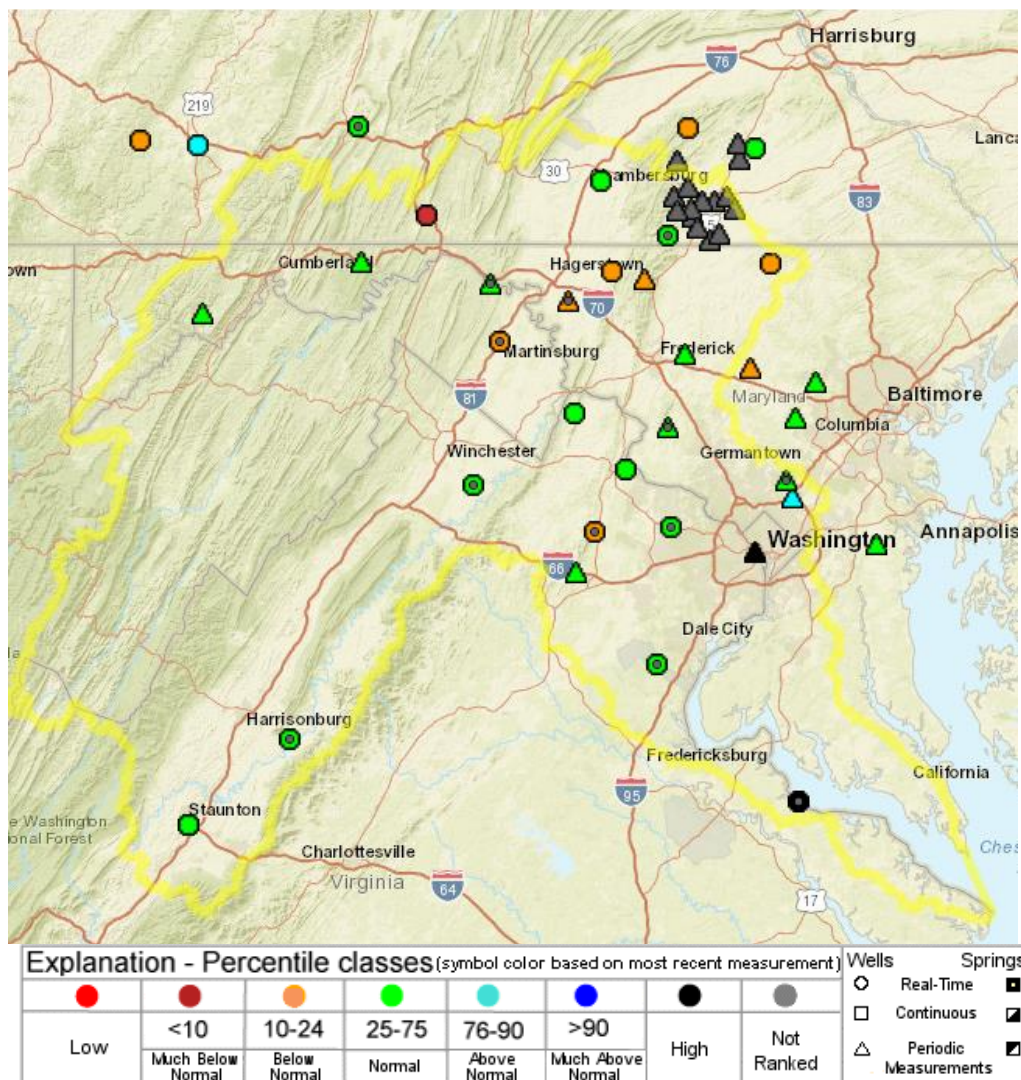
Harrisburg
76
219
Lanca
30
ambersburg
83
own
Cumberland
Hagerstown
70
Martinsburg
Frederick
Maryland
Baltimore
81
Columbia
Winchester
Germantown
Washington
Annapolis
66
Dale City
la
Harrisonburg
Fredericksburg
95
California
e Washington
onal Forest
Staunton
Charlottesville
Ches
Virginia
64
17

Explanation - Percentile classes (symbol color based on most recent measurement)

| Low | <10 Much Below Normal | 10-24 Below Normal | 25-75 Normal | 76-90 Above Normal | >90 Much Above Normal | High | Not Ranked |
|---|---|---|---|---|---|---|---|

Wells Springs
Real-Time
Continuous
Periodic Measurements